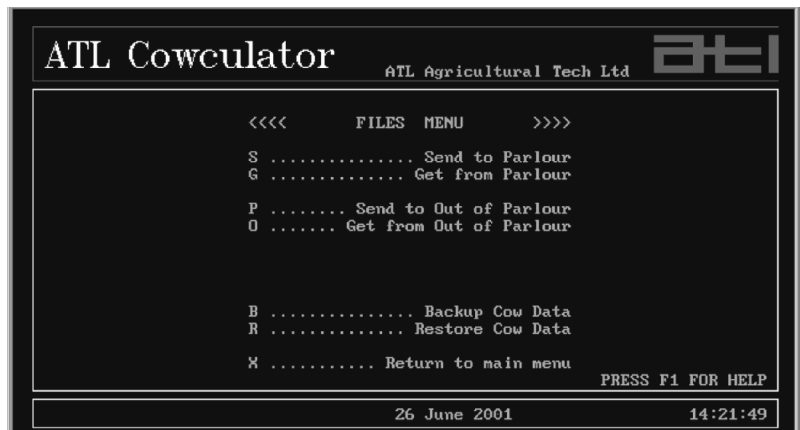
ATL Cowculator

ATL Agricultural Tech Ltd

atl

<<<< FILES MENU >>>>

S ............... Send to Parlour
G .............. Get from Parlour

P ........ Send to Out of Parlour
O ....... Get from Out of Parlour

B ............... Backup Cow Data
R .............. Restore Cow Data

X ........... Return to main menu

PRESS F1 FOR HELP

26 June 2001

14:21:49